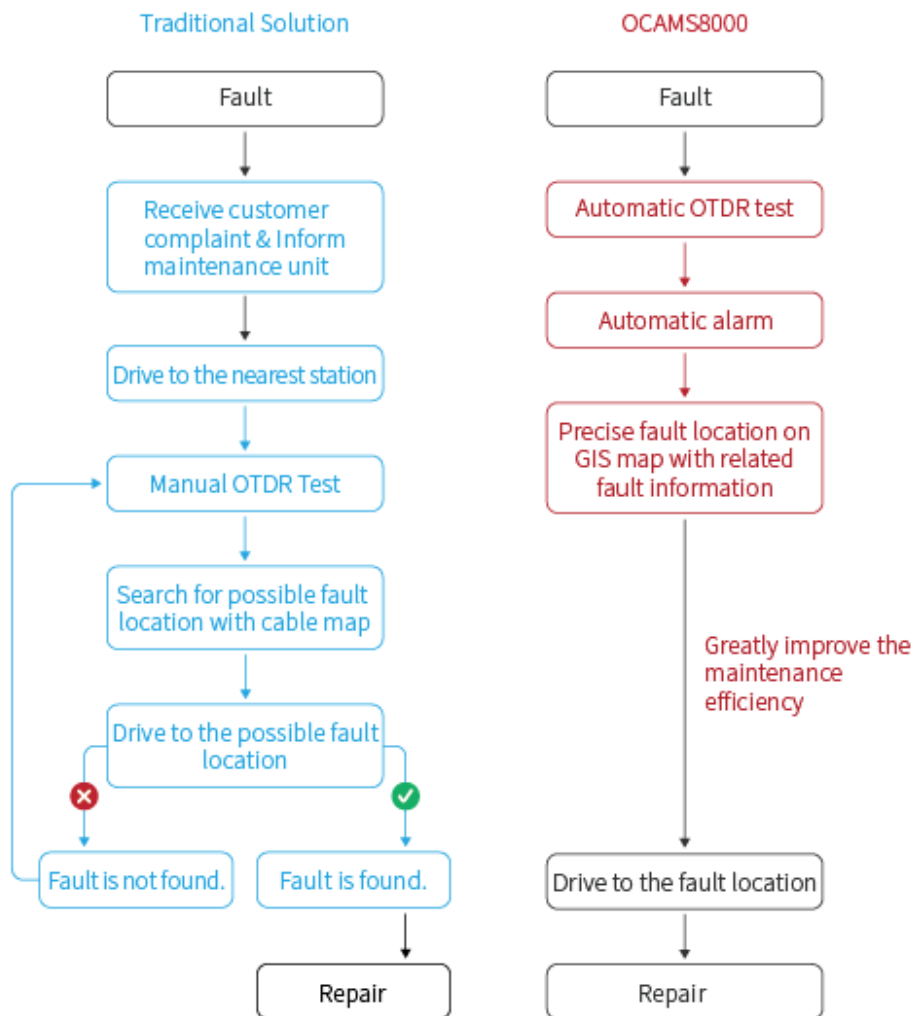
Traditional Solution

Fault

Receive customer complaint & Inform maintenance unit

Drive to the nearest station

Manual OTDR Test

Search for possible fault location with cable map

Drive to the possible fault location

Fault is not found.

Fault is found.

Repair

OCAMS8000

Fault

Automatic OTDR test

Automatic alarm

Precise fault location on GIS map with related fault information

Greatly improve the maintenance efficiency

Drive to the fault location

Repair